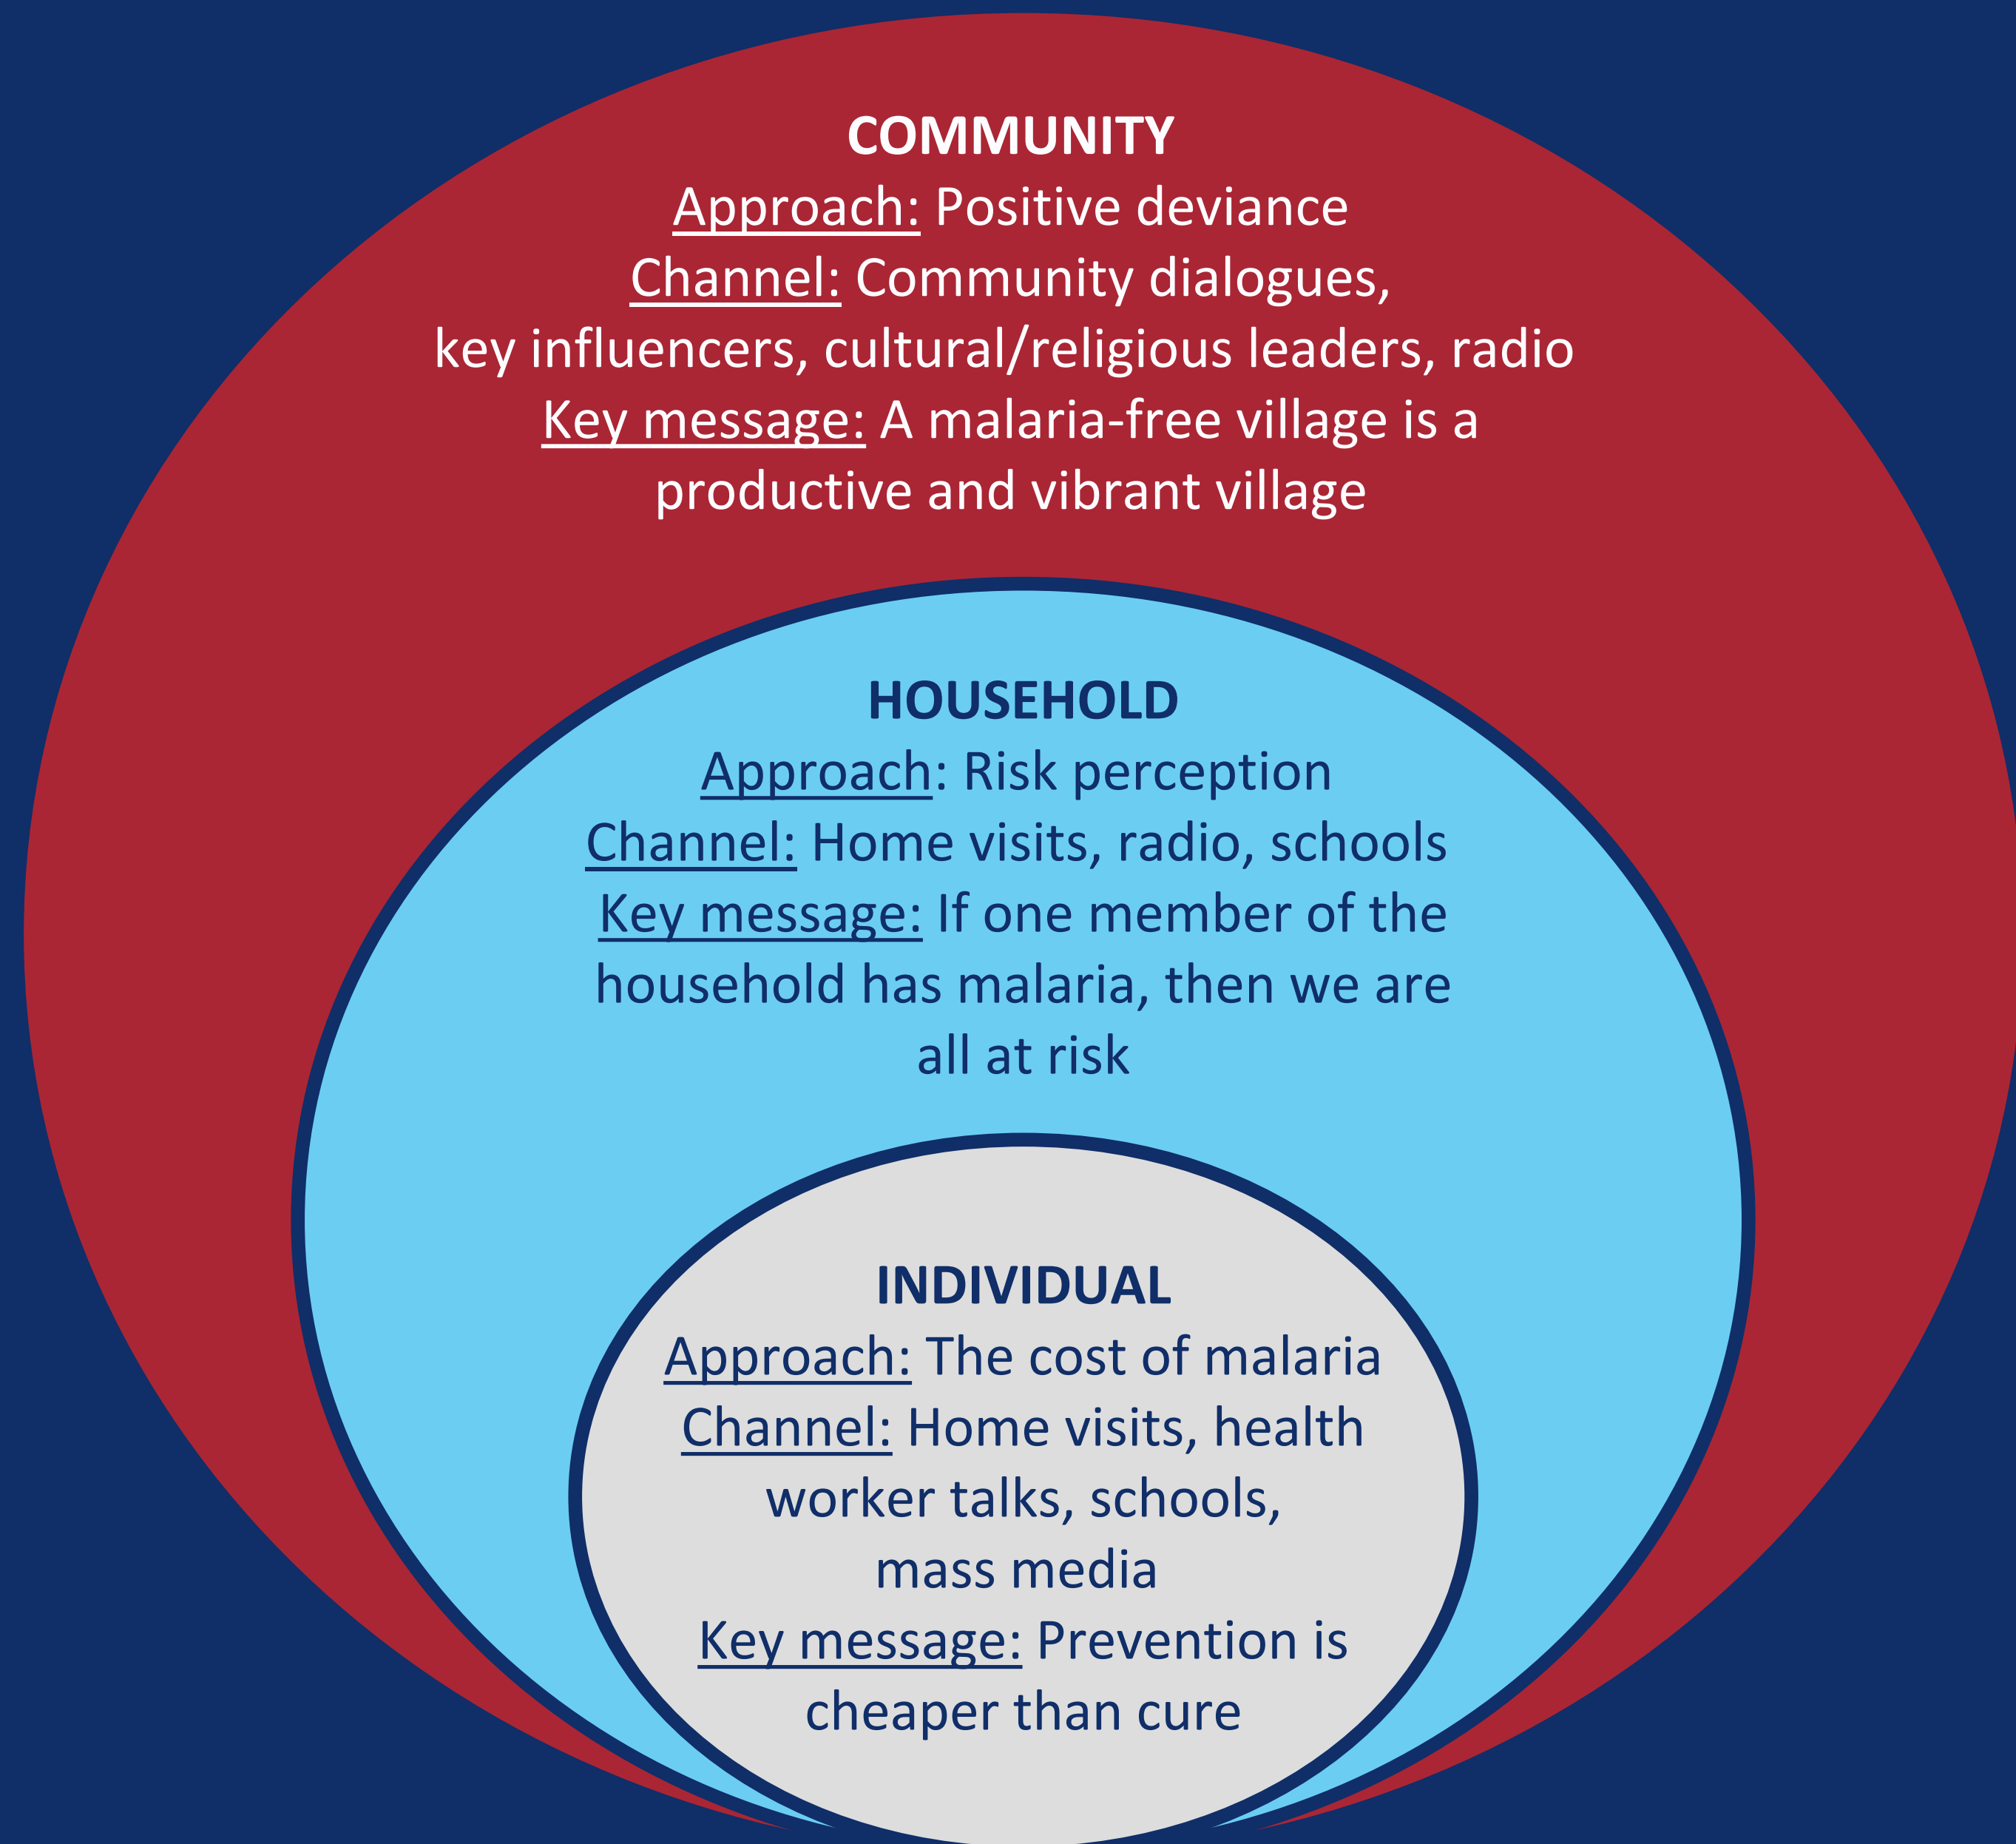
COMMUNITY
Approach: Positive deviance
Channel: Community dialogues, key influencers, cultural/religious leaders, radio
Key message: A malaria-free village is a productive and vibrant village

HOUSEHOLD
Approach: Risk perception
Channel: Home visits, radio, schools
Key message: If one member of the household has malaria, then we are all at risk

INDIVIDUAL
Approach: The cost of malaria
Channel: Home visits, health worker talks, schools, mass media
Key message: Prevention is cheaper than cure